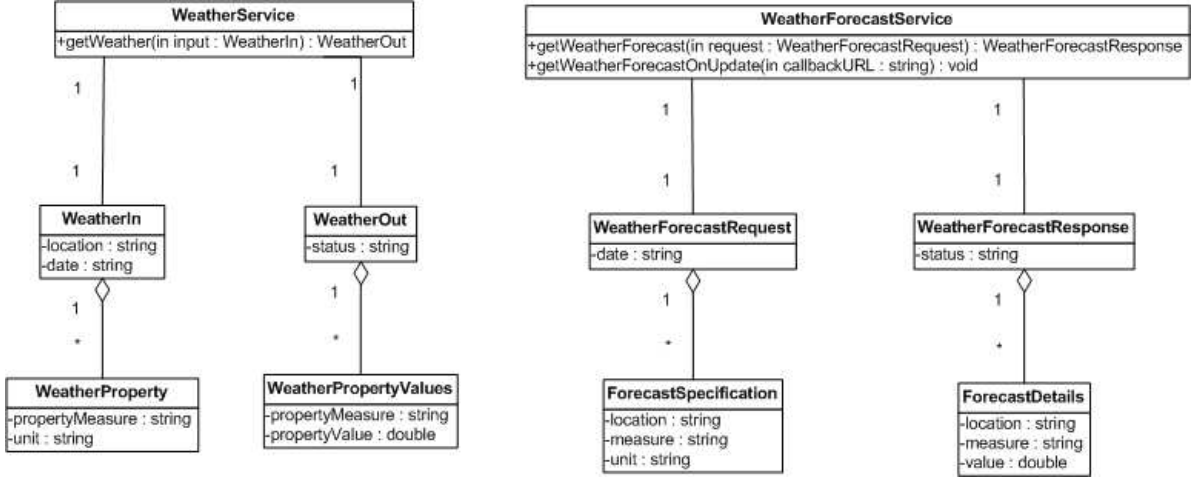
WeatherService
+getWeather(in input : WeatherIn) : WeatherOut

1
1
1
1

WeatherIn
-location : string
-date : string

WeatherOut
-status : string

1
*
1
*

WeatherProperty
-propertyMeasure : string
-unit : string

WeatherPropertyValues
-propertyMeasure : string
-propertyValue : double

WeatherForecastService
+getWeatherForecast(in request : WeatherForecastRequest) : WeatherForecastResponse
+getWeatherForecastOnUpdate(in callbackURL : string) : void

1
1
1
1

WeatherForecastRequest
-date : string

WeatherForecastResponse
-status : string

1
*
1
*

ForecastSpecification
-location : string
-measure : string
-unit : string

ForecastDetails
-location : string
-measure : string
-value : double